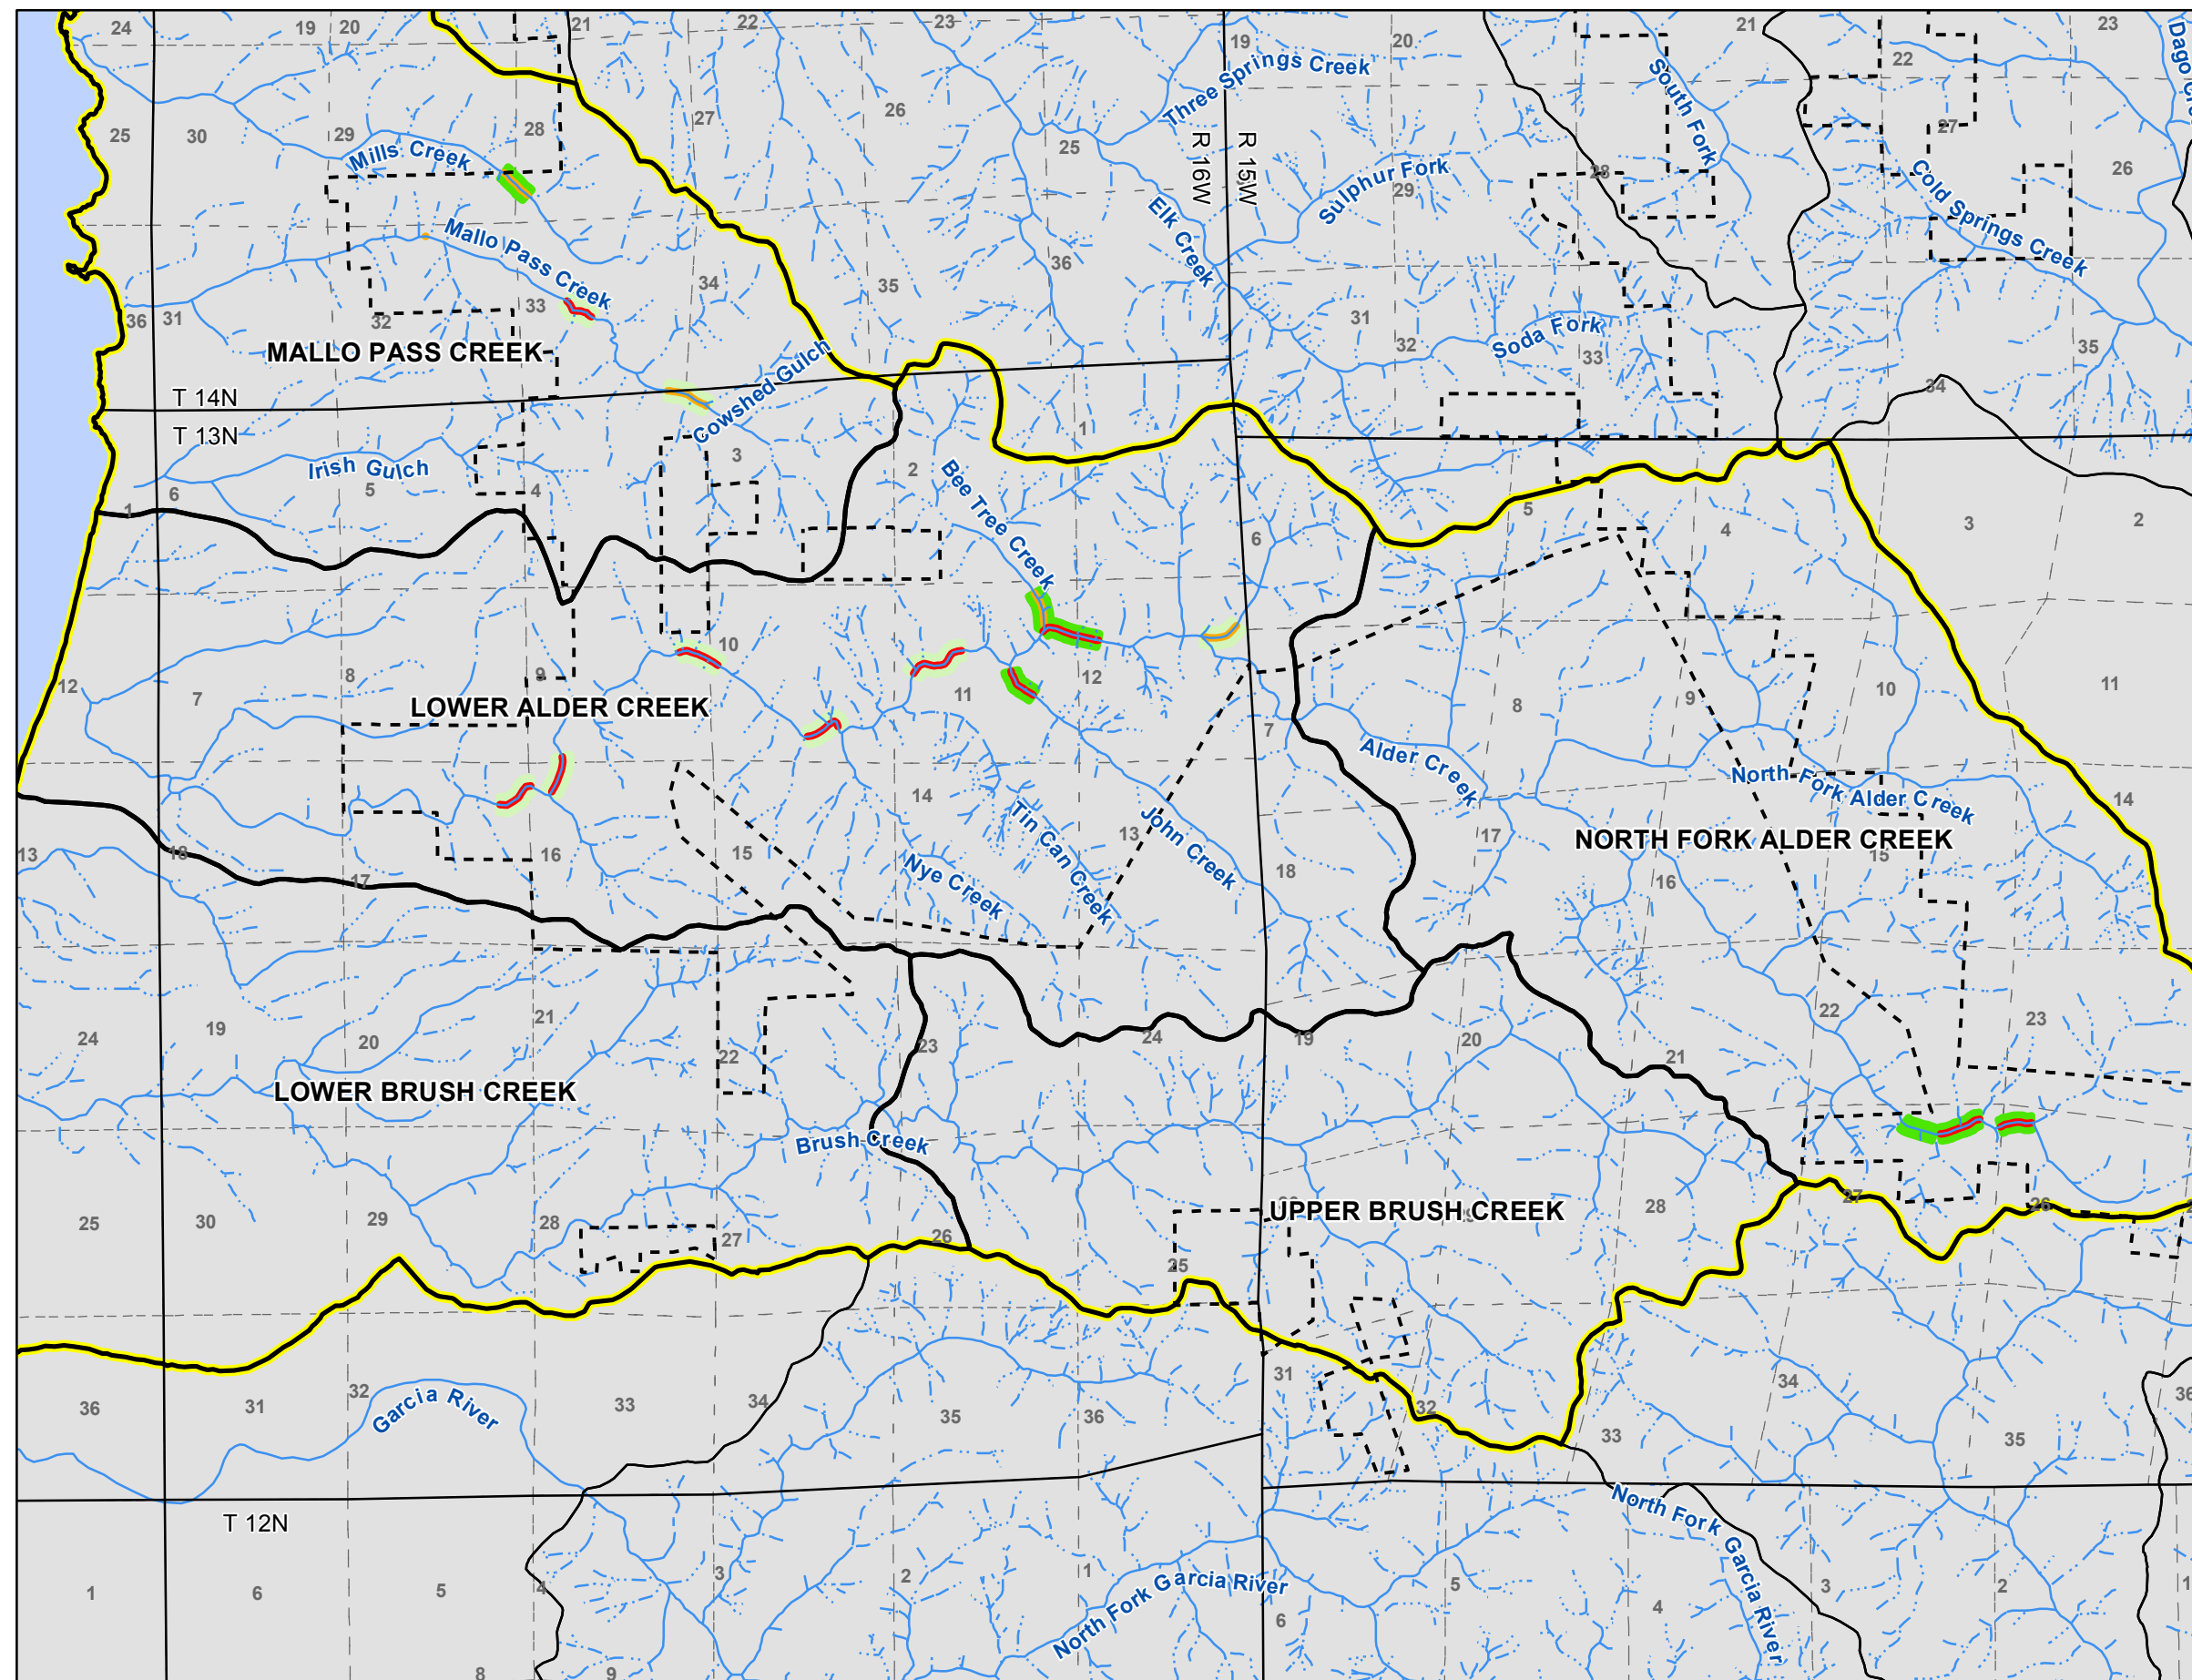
24 19 20 21 22 23 19 20 21 23 22

Three Springs Creek
South Fork
Dago Cr

25 30 29 28 27 26 25
Mills Creek
R 16W R 15W
Sulphur Fork
29 28 27 26
Cold Springs Creek
Elk Creek
Mallo Pass Creek
33 34 35 36
36 31 32
31 32
Soda Fork
33
35
MALLO PASS CREEK
34
Cowshed Gulch
T 14N
T 13N
1
Irish Gulch
5 4 3 2
6
1
Bee Tree Creek
5
4
3
2
6
10
12
7
8
9
LOWER ALDER CREEK
11
12
7
8
9
10
11
Alder Creek
North Fork Alder Creek
14
13
18
17
16
15
14
Tin Can Creek
13
John Creek
18
17
NORTH FORK ALDER CREEK
15
16
Nye Creek
24
19
20
21
22
23
24
19
20
21
22
23
LOWER BRUSH CREEK
Brush Creek
25
30
29
28
27
26
25
UPPER BRUSH CREEK
28
27
26
36
31
32
Garcia River
33
34
35
36
31
32
34
33
35
36
T 12N
1
6
5
4
3
2
1
6
5
4
North Fork Garcia River
North Fork Garcia River
3
2
8
9